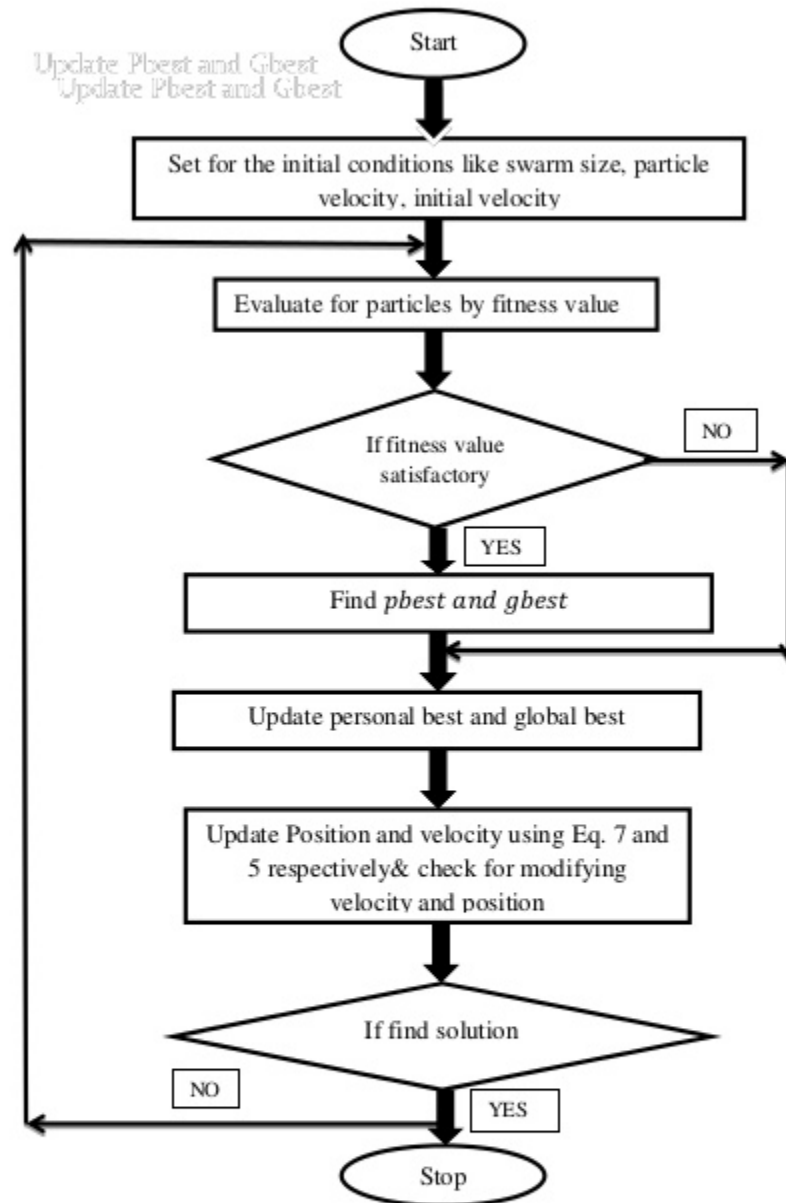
Update Pbest and Gbest
Update Pbest and Gbest

Start

Set for the initial conditions like swarm size, particle velocity, initial velocity

Evaluate for particles by fitness value

If fitness value satisfactory

NO

YES

Find $pbest\ and\ gbest$

Update personal best and global best

Update Position and velocity using Eq. 7 and 5 respectively& check for modifying velocity and position

If find solution

NO

YES

Stop